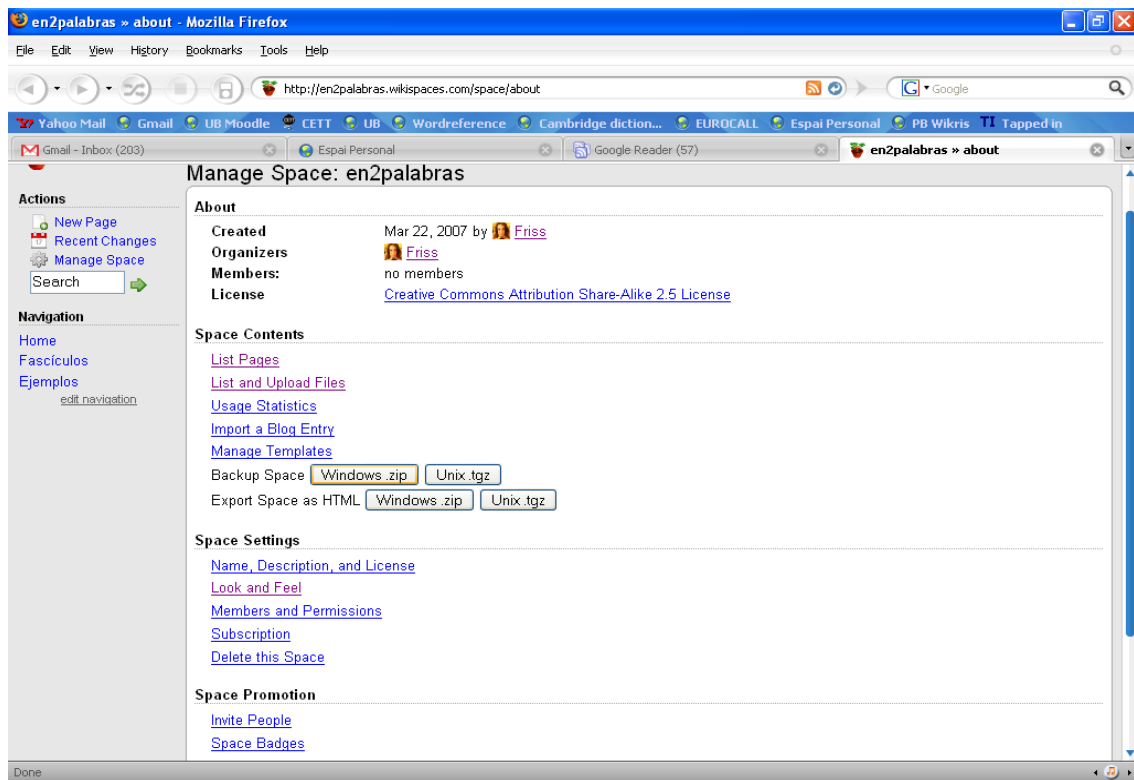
en2palabras » about - Mozilla Firefox

File Edit View History Bookmarks Tools Help

http://en2palabras.wikispaces.com/space/about

Google

Yahoo Mail Gmail UB Moodle CETT UB Wordreference Cambridge diction... EUROCALL Espai Personal PB Wikris TI Tapped in

Gmail - Inbox (203) | Espai Personal | Google Reader (57) | en2palabras » about

Actions
New Page
Recent Changes
Manage Space
Search

Navigation
Home
Fascículos
Ejemplos
edit navigation

Manage Space: en2palabras

About

| | |
|---|---|
| Created | Mar 22, 2007 by Friss |
| Organizers | Friss |
| Members: | no members |
| License | Creative Commons Attribution Share-Alike 2.5 License |

Space Contents
List Pages
List and Upload Files
Usage Statistics
Import a Blog Entry
Manage Templates
Backup Space Windows .zip Unix .tgz
Export Space as HTML Windows .zip Unix .tgz

Space Settings
Name, Description, and License
Look and Feel
Members and Permissions
Subscription
Delete this Space

Space Promotion
Invite People
Space Badges

Done